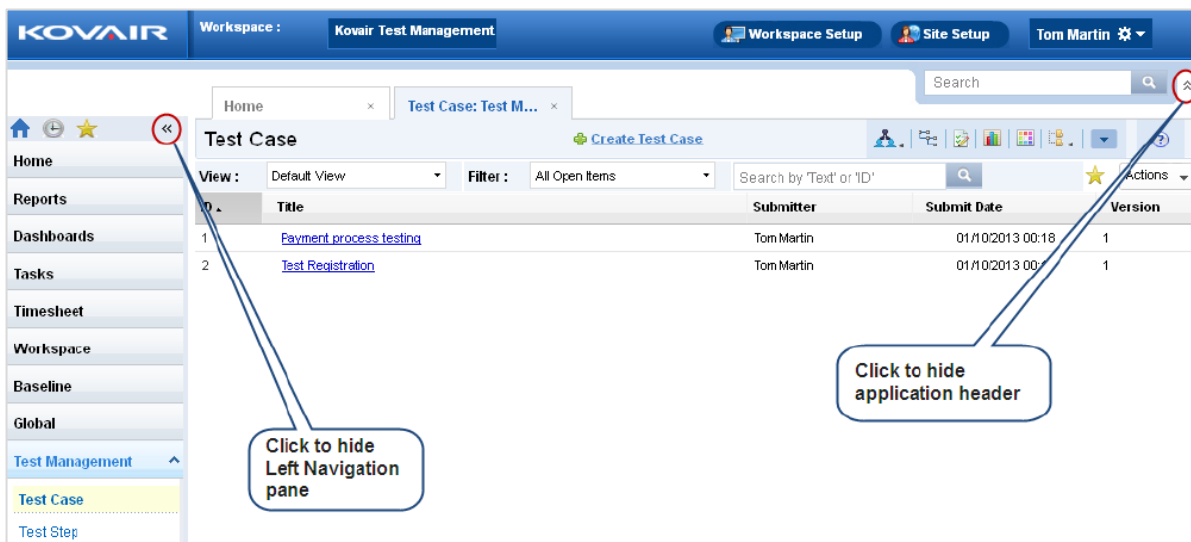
KOVAIR

Workspace :

Kovair Test Management

Workspace Setup

Site Setup

Tom Martin

Search

Home ×

Test Case: Test M... ×

Home

Reports

Dashboards

Tasks

Timesheet

Workspace

Baseline

Global

Test Management

Test Case

Test Step

Test Case

Create Test Case

View : Default View

Filter : All Open Items

Search by 'Text' or 'ID'

Actions

| D | Title | Submitter | Submit Date | Version |
|---|---|---|---|---|
| 1 | Payment process testing | Tom Martin | 01/10/2013 00:18 | 1 |
| 2 | Test Registration | Tom Martin | 01/10/2013 00:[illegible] | 1 |

Click to hide application header

Click to hide Left Navigation pane